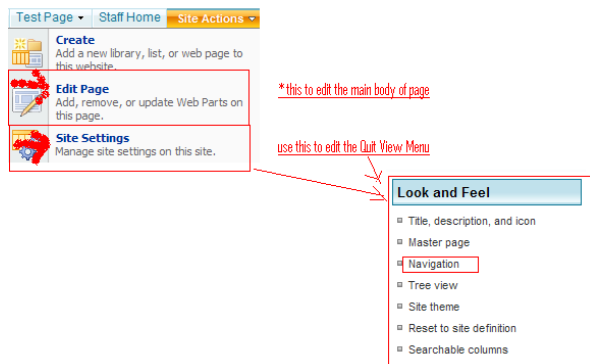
Test Page ▾ Staff Home Site Actions ▾

Create
Add a new library, list, or web page to this website.

Edit Page
Add, remove, or update Web Parts on this page.

Site Settings
Manage site settings on this site.

*this to edit the main body of page

use this to edit the Quit View Menu

Look and Feel

Title, description, and icon

Master page

Navigation

Tree view

Site theme

Reset to site definition

Searchable columns